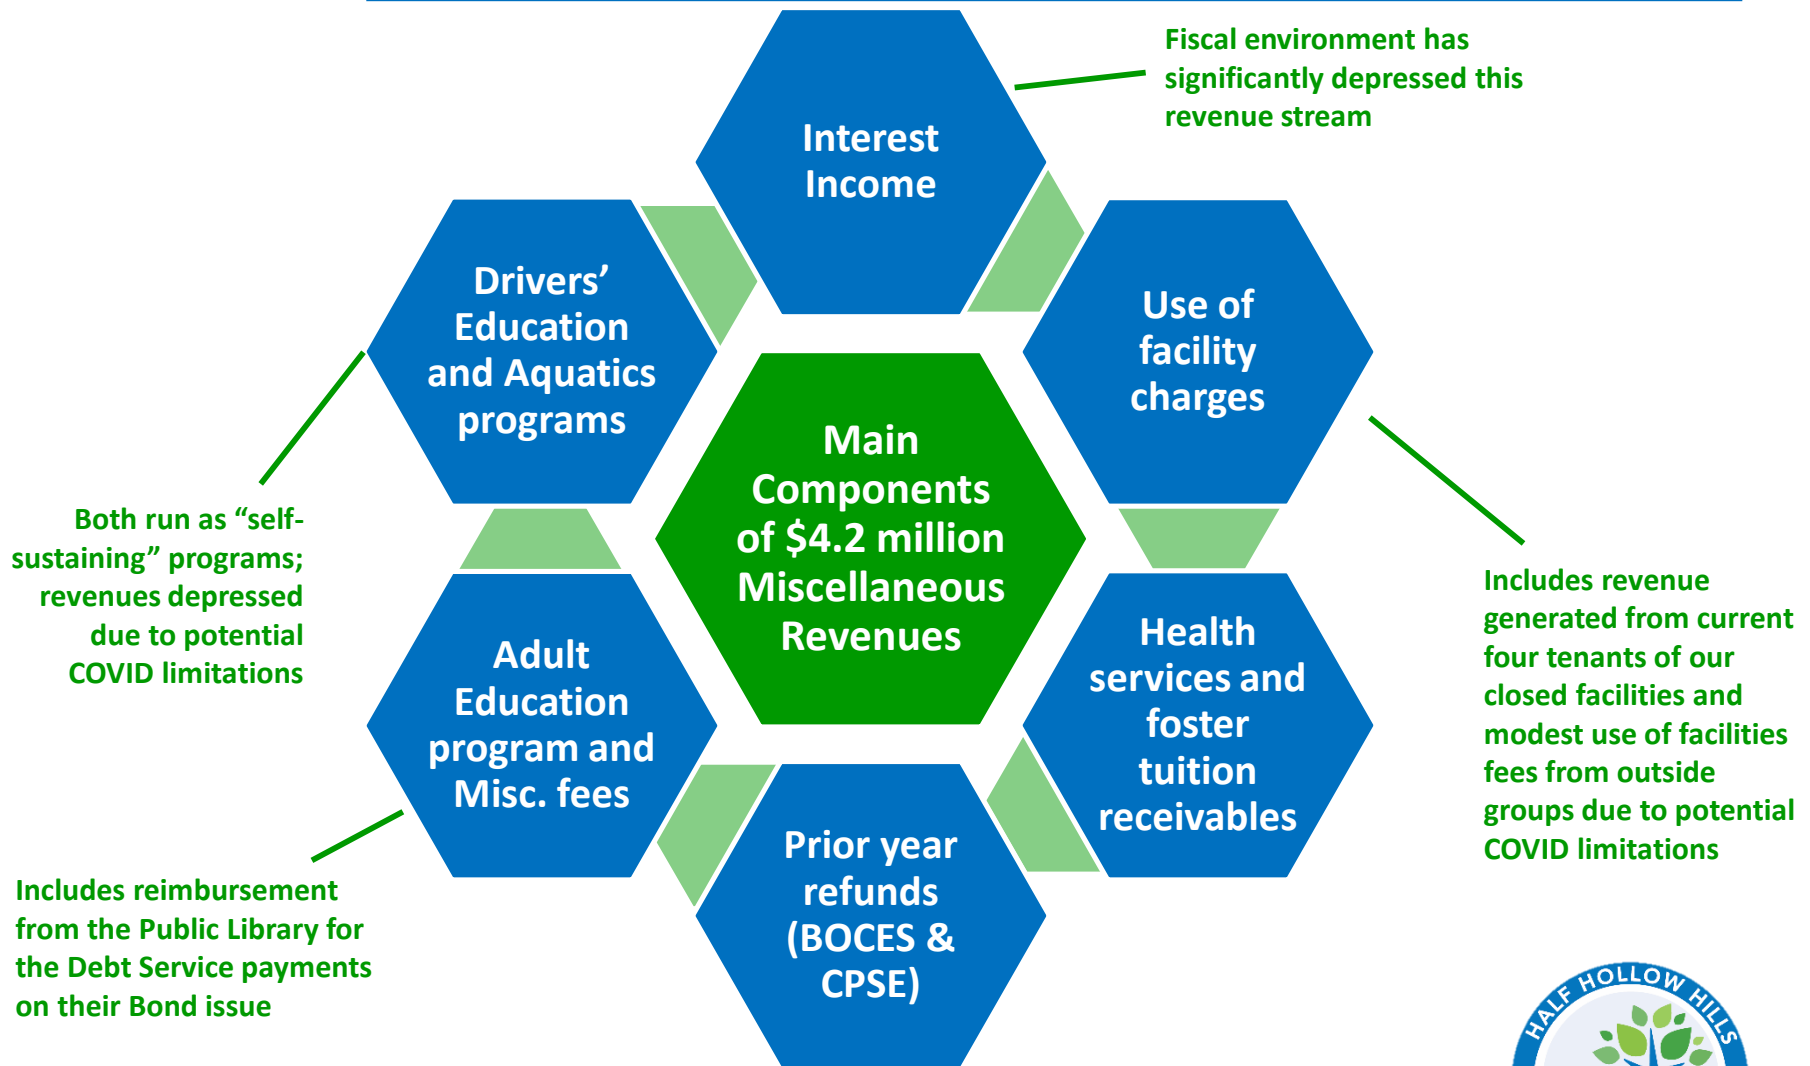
Interest Income

Fiscal environment has significantly depressed this revenue stream

Drivers' Education and Aquatics programs

Use of facility charges

Main Components of \$4.2 million Miscellaneous Revenues

Both run as "self-sustaining" programs; revenues depressed due to potential COVID limitations

Adult Education program and Misc. fees

Health services and foster tuition receivables

Includes revenue generated from current four tenants of our closed facilities and modest use of facilities fees from outside groups due to potential COVID limitations

Prior year refunds (BOCES & CPSE)

Includes reimbursement from the Public Library for the Debt Service payments on their Bond issue

HALF HOLLOW HILLS